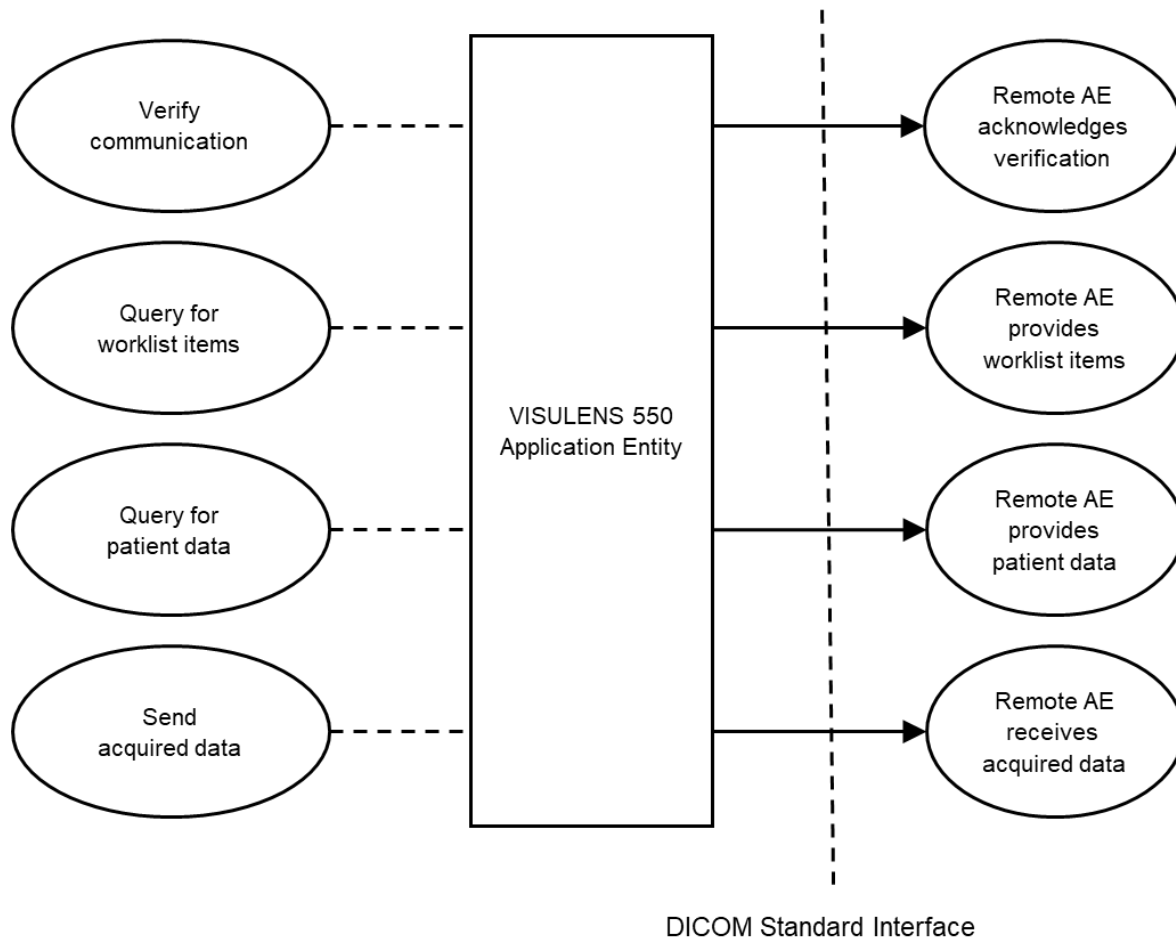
Verify communication

Query for worklist items

Query for patient data

Send acquired data

VISULENS 550 Application Entity

Remote AE acknowledges verification

Remote AE provides worklist items

Remote AE provides patient data

Remote AE receives acquired data

DICOM Standard Interface